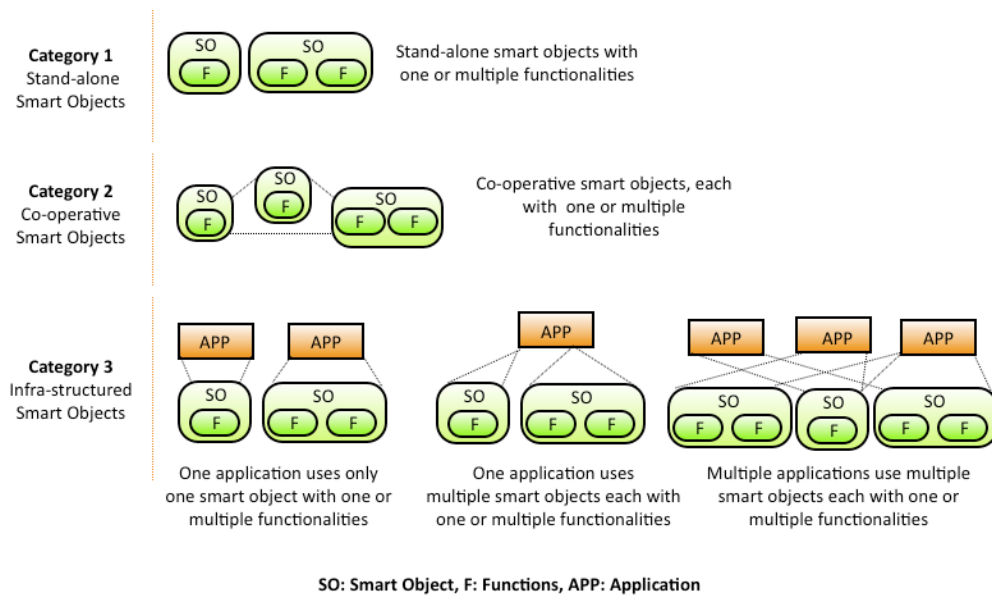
Category 1
Stand-alone
Smart Objects

SO
F

SO
F F

Stand-alone smart objects with one or multiple functionalities

Category 2
Co-operative
Smart Objects

SO
F

SO
F

SO
F F

Co-operative smart objects, each with one or multiple functionalities

Category 3
Infra-structured
Smart Objects

APP

SO
F

APP

SO
F F

One application uses only one smart object with one or multiple functionalities

APP

SO
F

SO
F F

One application uses multiple smart objects each with one or multiple functionalities

APP APP APP

SO
F F

SO
F

SO
F F

Multiple applications use multiple smart objects each with one or multiple functionalities

SO: Smart Object, F: Functions, APP: Application